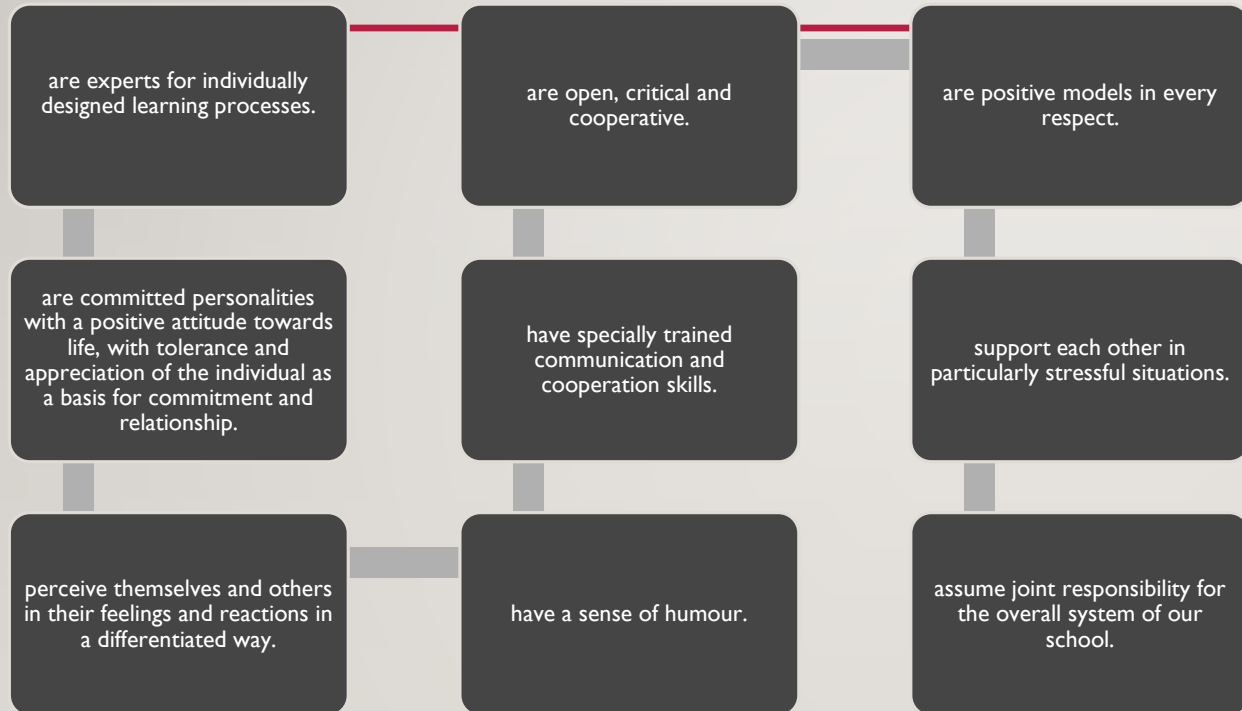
are experts for individually designed learning processes.

are committed personalities with a positive attitude towards life, with tolerance and appreciation of the individual as a basis for commitment and relationship.

perceive themselves and others in their feelings and reactions in a differentiated way.

have a sense of humour.

have specially trained communication and cooperation skills.

are open, critical and cooperative.

are positive models in every respect.

support each other in particularly stressful situations.

assume joint responsibility for the overall system of our school.